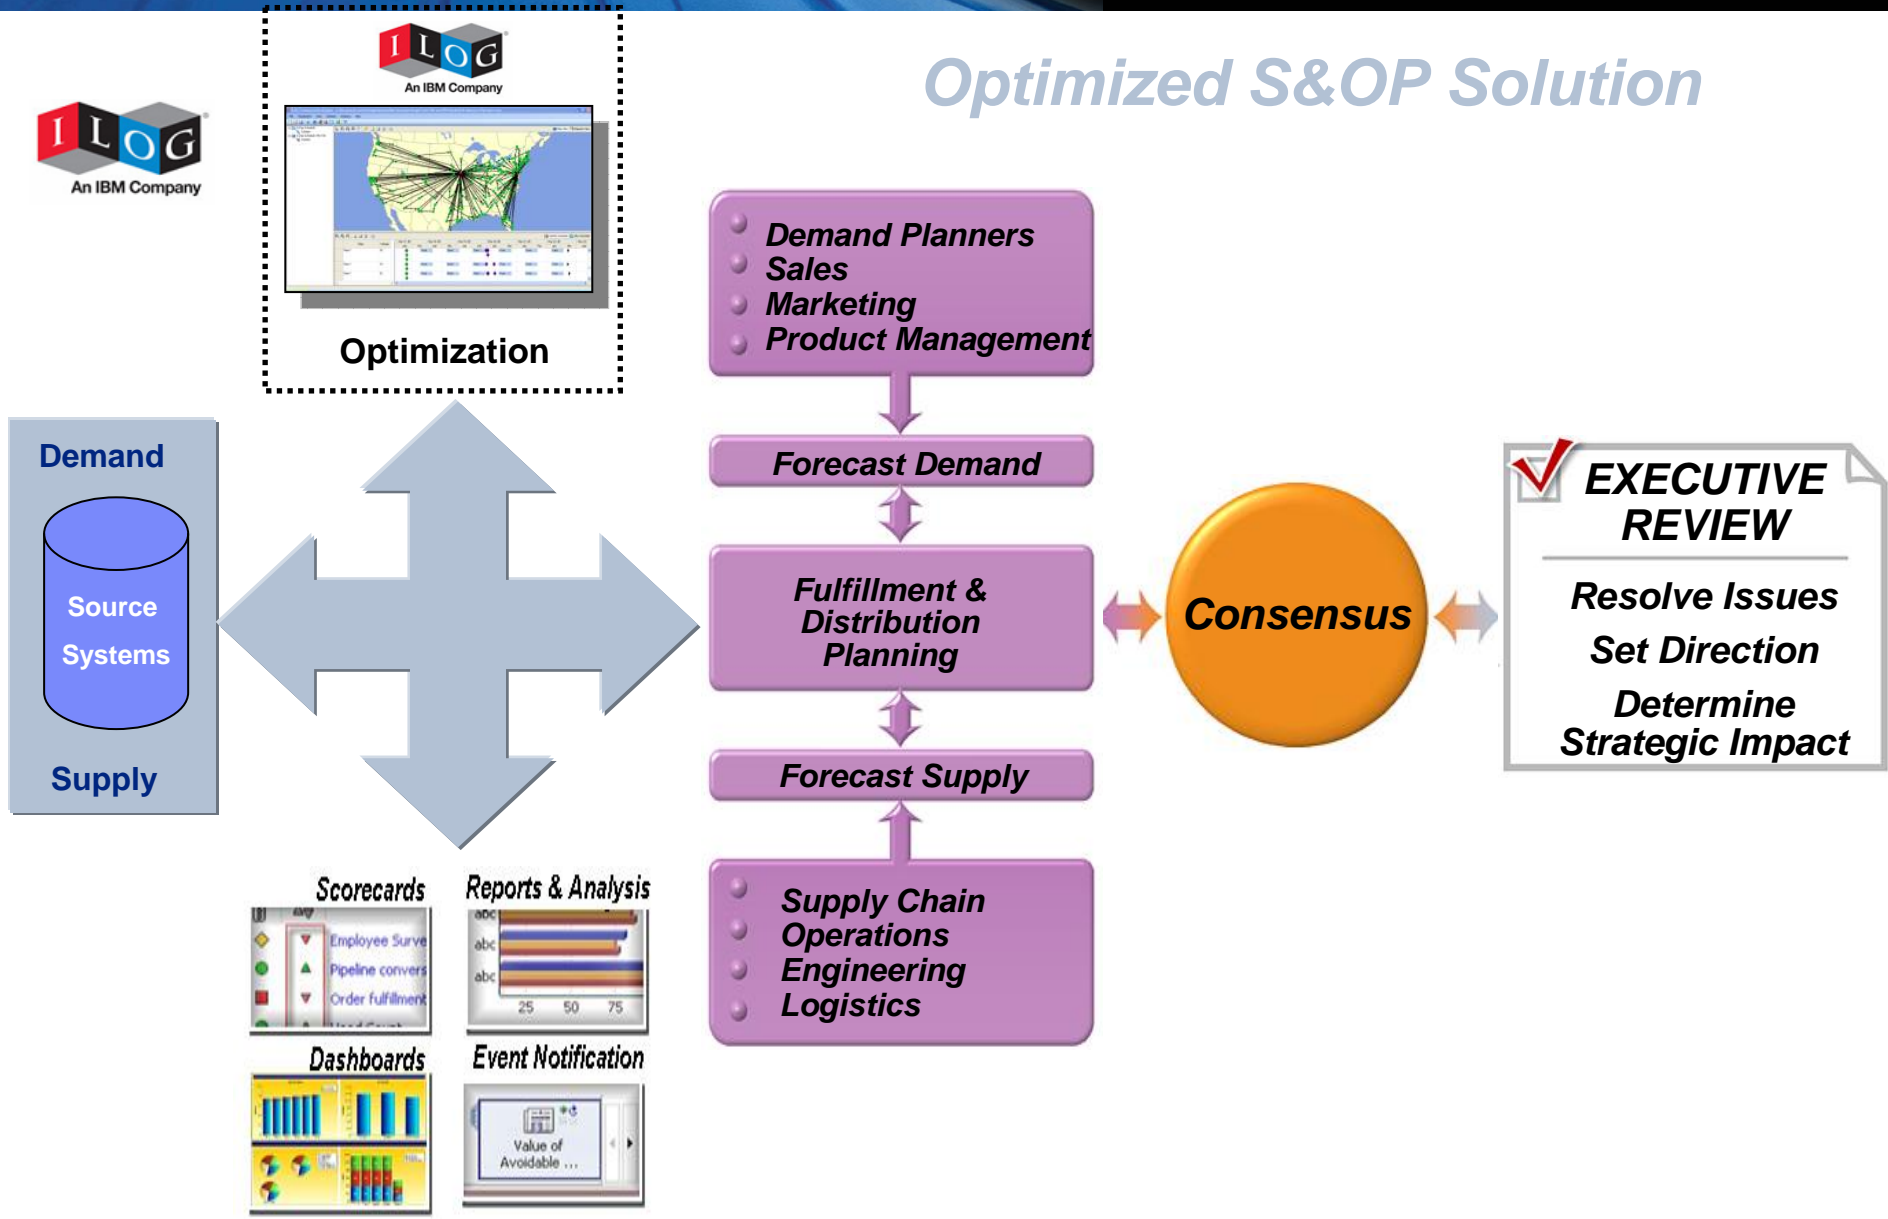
ILOG
An IBM Company

ILOG
An IBM Company

Optimization

Optimized S&OP Solution

Demand

Source Systems

Supply

Demand Planners
Sales
Marketing
Product Management

Forecast Demand

Fulfillment & Distribution Planning

Forecast Supply

Supply Chain
Operations
Engineering
Logistics

Consensus

EXECUTIVE REVIEW

Resolve Issues
Set Direction
Determine Strategic Impact

Scorecards
Employee Surve
Pipeline convers
Order fulfillment

Reports & Analysis
abc
abc
abc
25 50 75

Dashboards

Event Notification
Value of Avoidable ...